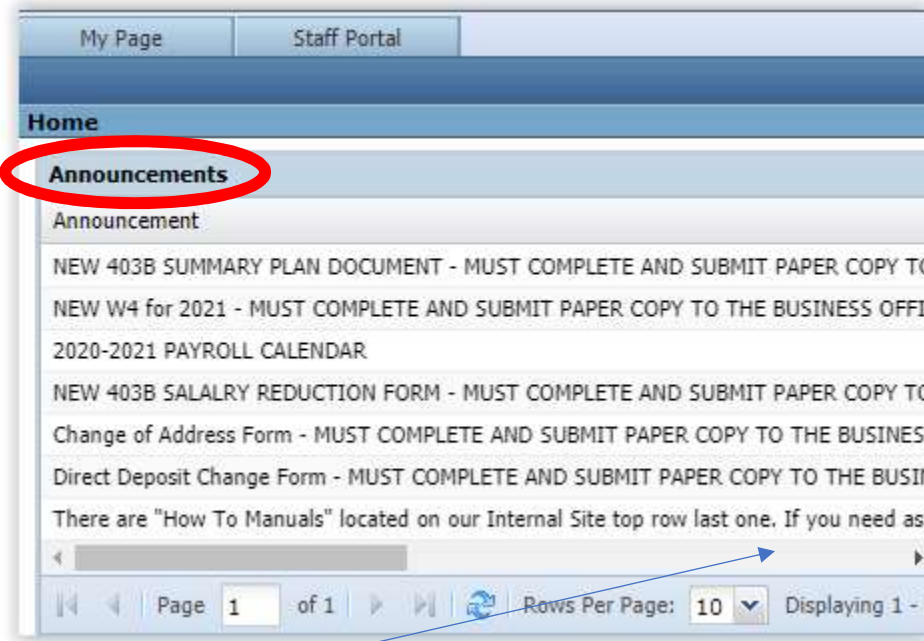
My Page | Staff Portal

Home

Announcements

| Announcement |
|---|
| NEW 403B SUMMARY PLAN DOCUMENT - MUST COMPLETE AND SUBMIT PAPER COPY T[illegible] |
| NEW W4 for 2021 - MUST COMPLETE AND SUBMIT PAPER COPY TO THE BUSINESS OFFI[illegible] |
| 2020-2021 PAYROLL CALENDAR |
| NEW 403B SALALRY REDUCTION FORM - MUST COMPLETE AND SUBMIT PAPER COPY T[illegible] |
| Change of Address Form - MUST COMPLETE AND SUBMIT PAPER COPY TO THE BUSINES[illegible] |
| Direct Deposit Change Form - MUST COMPLETE AND SUBMIT PAPER COPY TO THE BUSI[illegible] |
| There are "How To Manuals" located on our Internal Site top row last one. If you need as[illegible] |

Page 1 of 1 Rows Per Page: 10 Displaying 1 - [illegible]